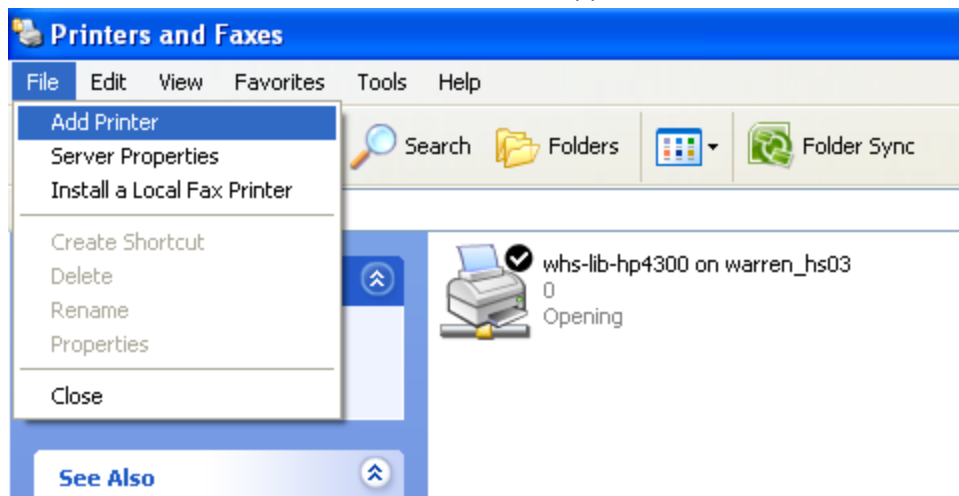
Printers and Faxes

File Edit View Favorites Tools Help

Add Printer
Server Properties
Install a Local Fax Printer

Create Shortcut
Delete
Rename
Properties

Close

Search Folders Folder Sync

whs-lib-hp4300 on warren_hs03
0
Opening

See Also